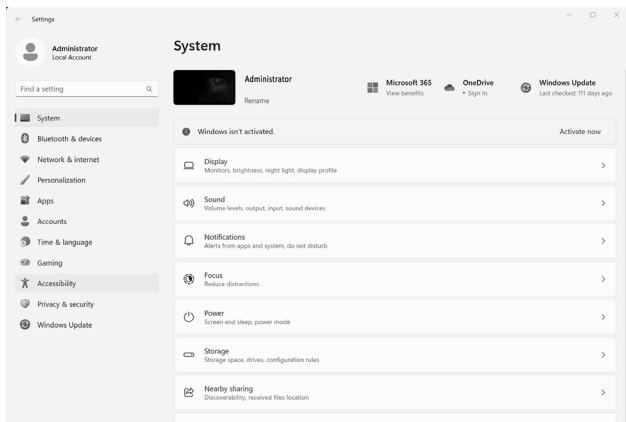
Settings

Administrator
Local Account

Find a setting

System
Bluetooth & devices
Network & internet
Personalization
Apps
Accounts
Time & language
Gaming
Accessibility
Privacy & security
Windows Update

System

Administrator
Rename

Microsoft 365
View benefits

OneDrive
• Sign in

Windows Update
Last checked: 111 days ago

Windows isn't activated.
Activate now

Display
Monitors, brightness, night light, display profile

Sound
Volume levels, output, input, sound devices

Notifications
Alerts from apps and system, do not disturb

Focus
Reduce distractions

Power
Screen and sleep, power mode

Storage
Storage space, drives, configuration rules

Nearby sharing
Discoverability, received files location